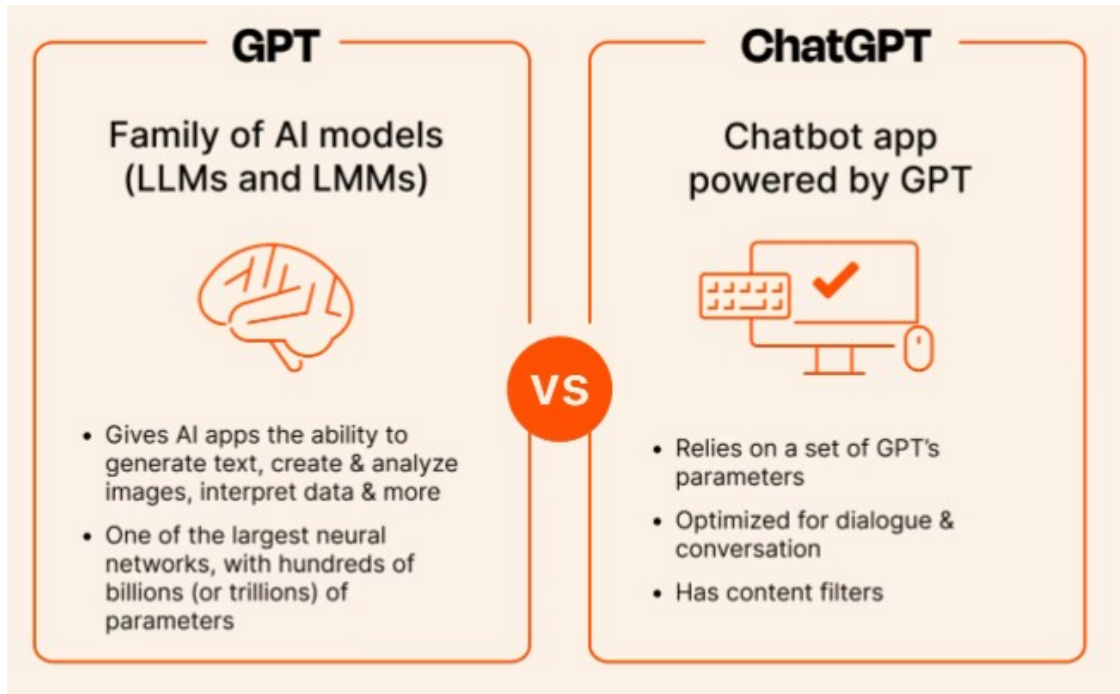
GPT

Family of AI models (LLMs and LMMs)

• Gives AI apps the ability to generate text, create & analyze images, interpret data & more

• One of the largest neural networks, with hundreds of billions (or trillions) of parameters

VS

ChatGPT

Chatbot app powered by GPT

• Relies on a set of GPT's parameters

• Optimized for dialogue & conversation

• Has content filters